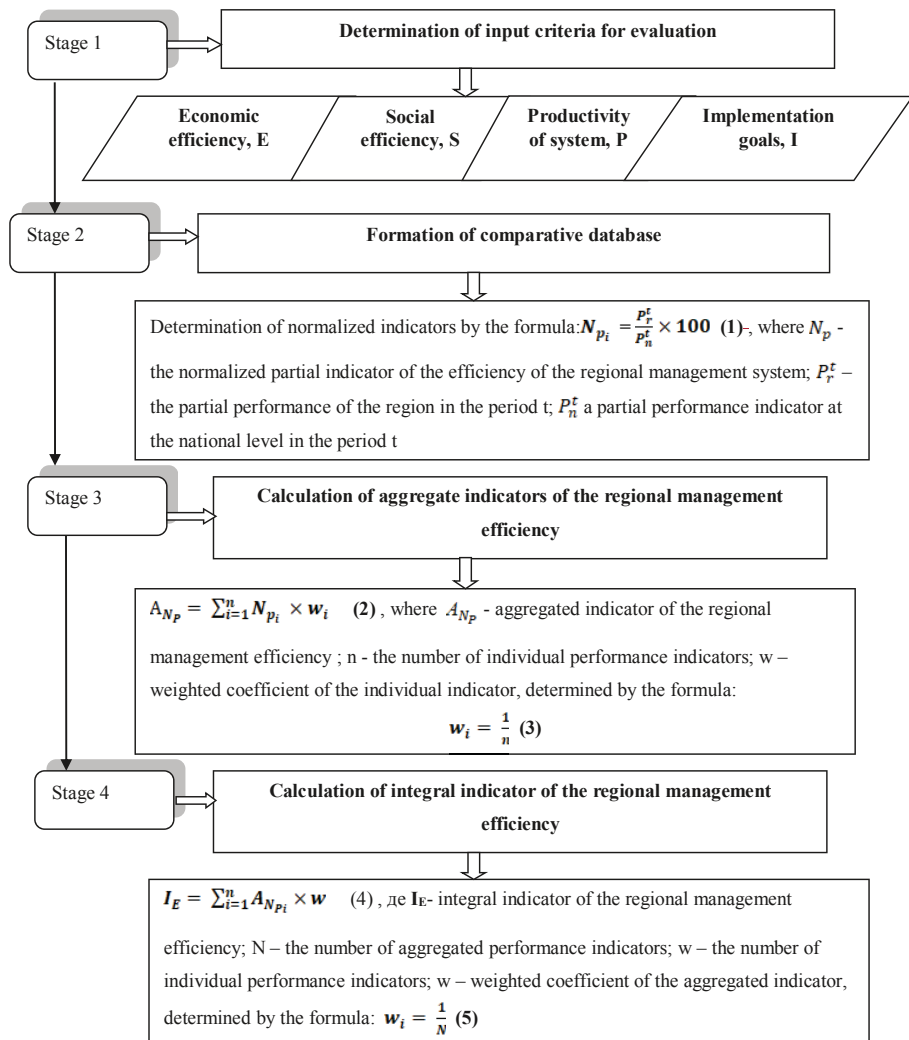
Stage 1

Determination of input criteria for evaluation

Economic efficiency, E

Social efficiency, S

Productivity of system, P

Implementation goals, I

Stage 2

Formation of comparative database

Determination of normalized indicators by the formula: $N_{p_i} = \frac{P_r^t}{P_n^t} \times 100$ (1), where $N_p$ - the normalized partial indicator of the efficiency of the regional management system; $P_r^t$ – the partial performance of the region in the period t; $P_n^t$ a partial performance indicator at the national level in the period t

Stage 3

Calculation of aggregate indicators of the regional management efficiency

$A_{N_P} = \sum_{i=1}^{n} N_{p_i} \times w_i$ (2), where $A_{N_P}$ - aggregated indicator of the regional management efficiency ; n - the number of individual performance indicators; w – weighted coefficient of the individual indicator, determined by the formula:

$w_i = \frac{1}{n}$ (3)

Stage 4

Calculation of integral indicator of the regional management efficiency

$I_E = \sum_{i=1}^{n} A_{N_{Pi}} \times w$ (4), де $I_E$- integral indicator of the regional management efficiency; N – the number of aggregated performance indicators; w – the number of individual performance indicators; w – weighted coefficient of the aggregated indicator, determined by the formula: $w_i = \frac{1}{N}$ (5)